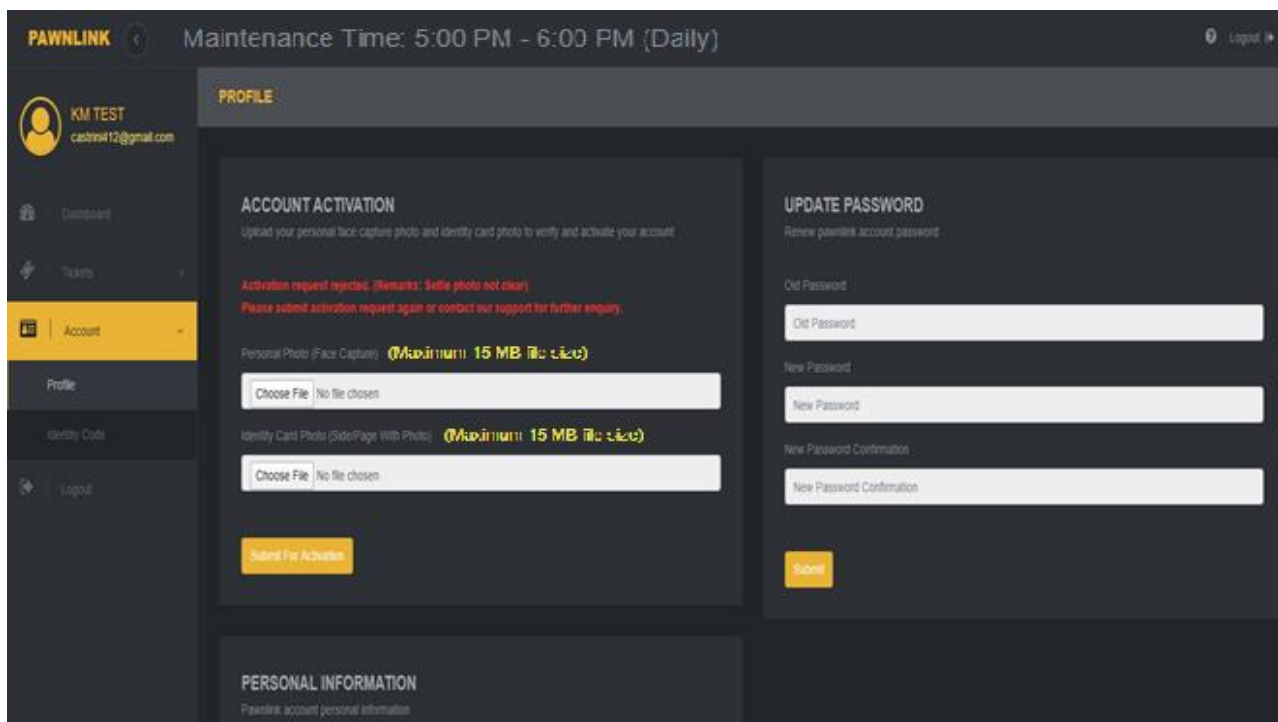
PAWNLINK

Maintenance Time: 5:00 PM - 6:00 PM (Daily)

Logout

KM TEST
castrini412@gmail.com

Dashboard

Tickets

Account

Profile

Identity Code

Logout

PROFILE

ACCOUNT ACTIVATION

Upload your personal face capture photo and identity card photo to verify and activate your account

Activation request rejected. (Remarks: Selfie photo not clear)
Please submit activation request again or contact our support for further enquiry.

Personal Photo (Face Capture) (Maximum 15 MB file size)

Choose File No file chosen

Identity Card Photo (Side/Page With Photo) (Maximum 15 MB file size)

Choose File No file chosen

Submit For Activation

UPDATE PASSWORD

Renew pawnlink account password

Old Password

Old Password

New Password

New Password

New Password Confirmation

New Password Confirmation

Submit

PERSONAL INFORMATION

Pawnlink account personal information